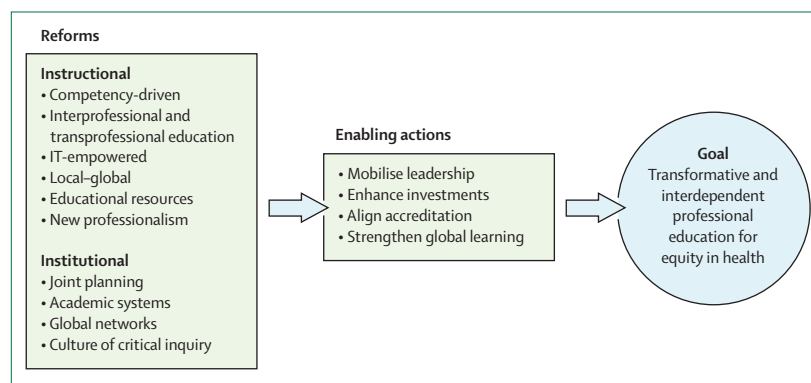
Reforms

Instructional
• Competency-driven
• Interprofessional and transprofessional education
• IT-empowered
• Local–global
• Educational resources
• New professionalism

Institutional
• Joint planning
• Academic systems
• Global networks
• Culture of critical inquiry

Enabling actions
• Mobilise leadership
• Enhance investments
• Align accreditation
• Strengthen global learning

Goal
Transformative and interdependent professional education for equity in health